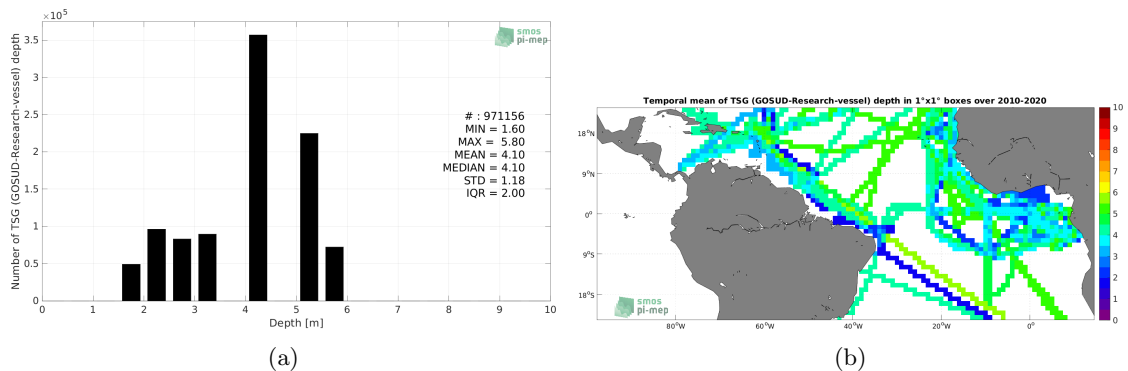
$\times 10^5$

smos
pi-mep

Number of TSG (GOSUD-Research-vessel) depth

3.5
3
2.5
2
1.5
1
0.5
0

# : 971156
MIN = 1.60
MAX = 5.80
MEAN = 4.10
MEDIAN = 4.10
STD = 1.18
IQR = 2.00

0 1 2 3 4 5 6 7 8 9 10
Depth [m]

(a)

Temporal mean of TSG (GOSUD-Research-vessel) depth in 1°x1° boxes over 2010-2020

18°N
9°N
0°
9°S
18°S

80°W 60°W 40°W 20°W 0°

smos
pi-mep

10
9
8
7
6
5
4
3
2
1
0

(b)